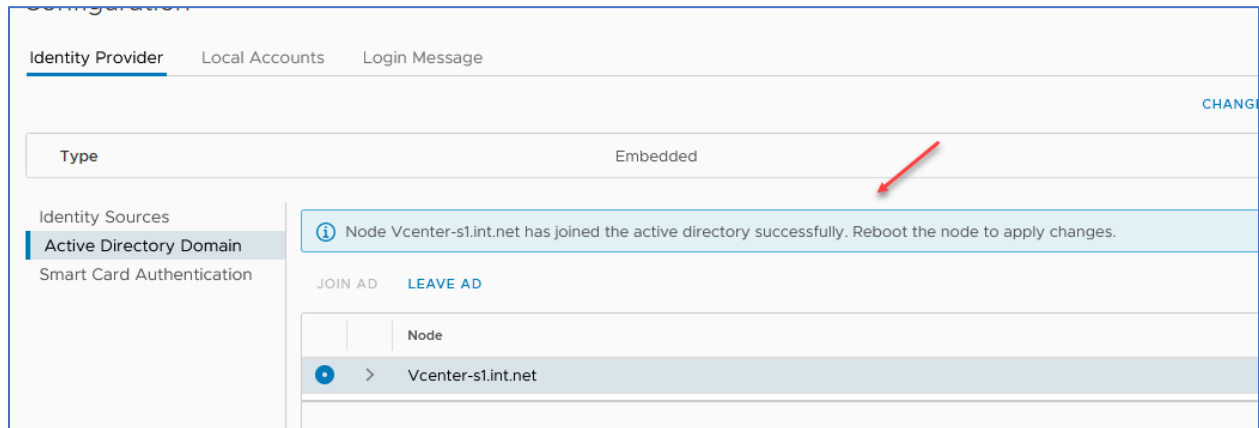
Identity Provider Local Accounts Login Message

CHANG

Type Embedded

Identity Sources
Active Directory Domain
Smart Card Authentication

Node Vcenter-s1.int.net has joined the active directory successfully. Reboot the node to apply changes.

JOIN AD LEAVE AD

| | | Node |
|---|---|---|
| | > | Vcenter-s1.int.net |